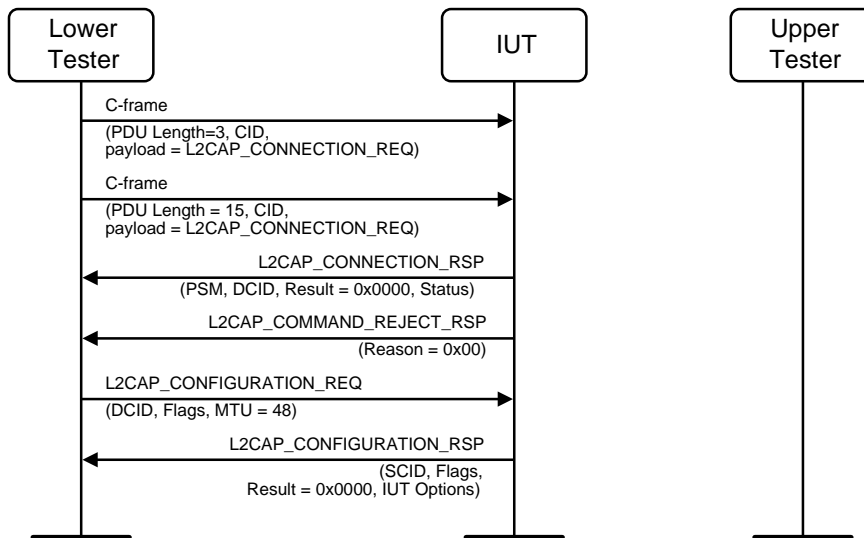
Lower Tester

IUT

Upper Tester

C-frame

(PDU Length=3, CID, payload = L2CAP_CONNECTION_REQ)

C-frame

(PDU Length = 15, CID, payload = L2CAP_CONNECTION_REQ)

L2CAP_CONNECTION_RSP

(PSM, DCID, Result = 0x0000, Status)

L2CAP_COMMAND_REJECT_RSP

(Reason = 0x00)

L2CAP_CONFIGURATION_REQ

(DCID, Flags, MTU = 48)

L2CAP_CONFIGURATION_RSP

(SCID, Flags, Result = 0x0000, IUT Options)